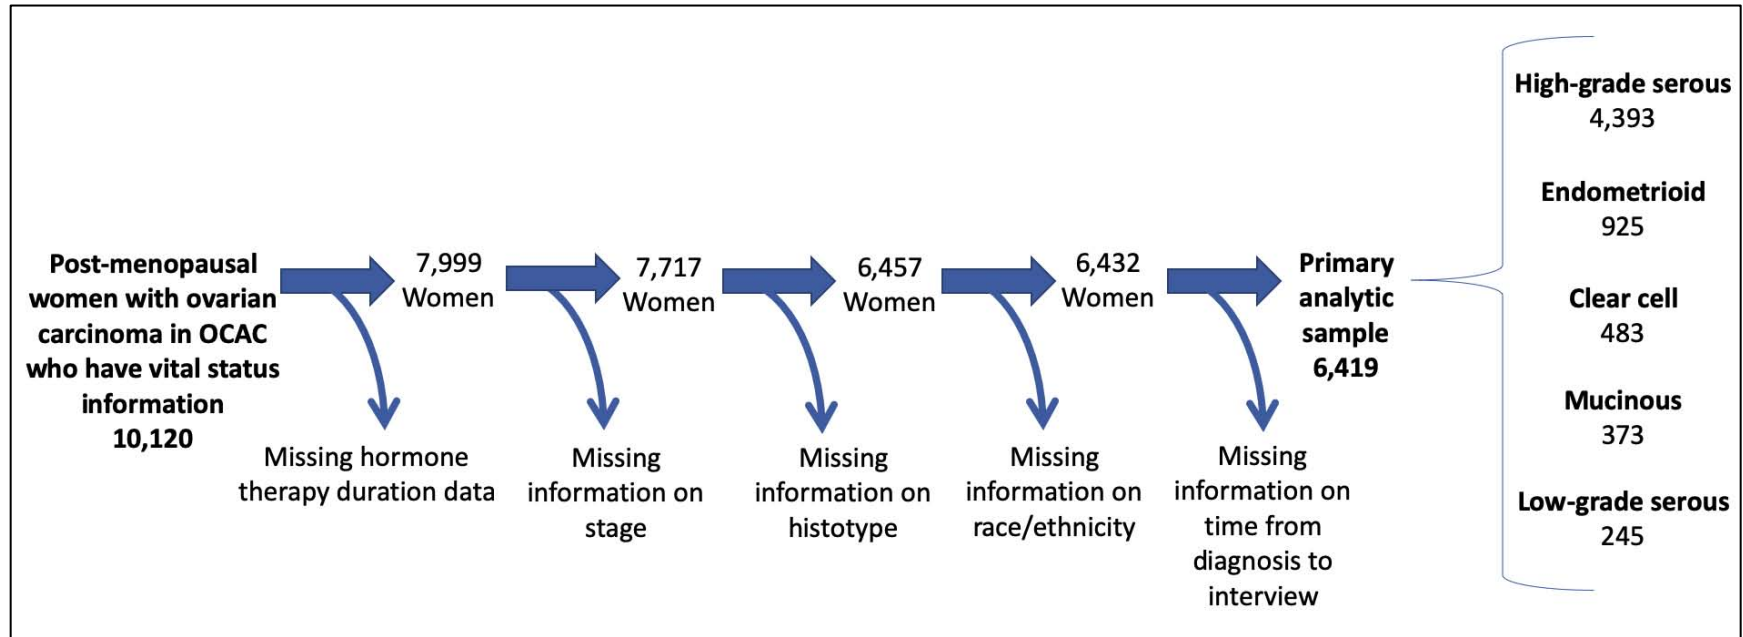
Post-menopausal women with ovarian carcinoma in OCAC who have vital status information
10,120

7,999
Women

Missing hormone therapy duration data

7,717
Women

Missing information on stage

6,457
Women

Missing information on histotype

6,432
Women

Missing information on race/ethnicity

Primary analytic sample
6,419

Missing information on time from diagnosis to interview

High-grade serous
4,393

Endometrioid
925

Clear cell
483

Mucinous
373

Low-grade serous
245